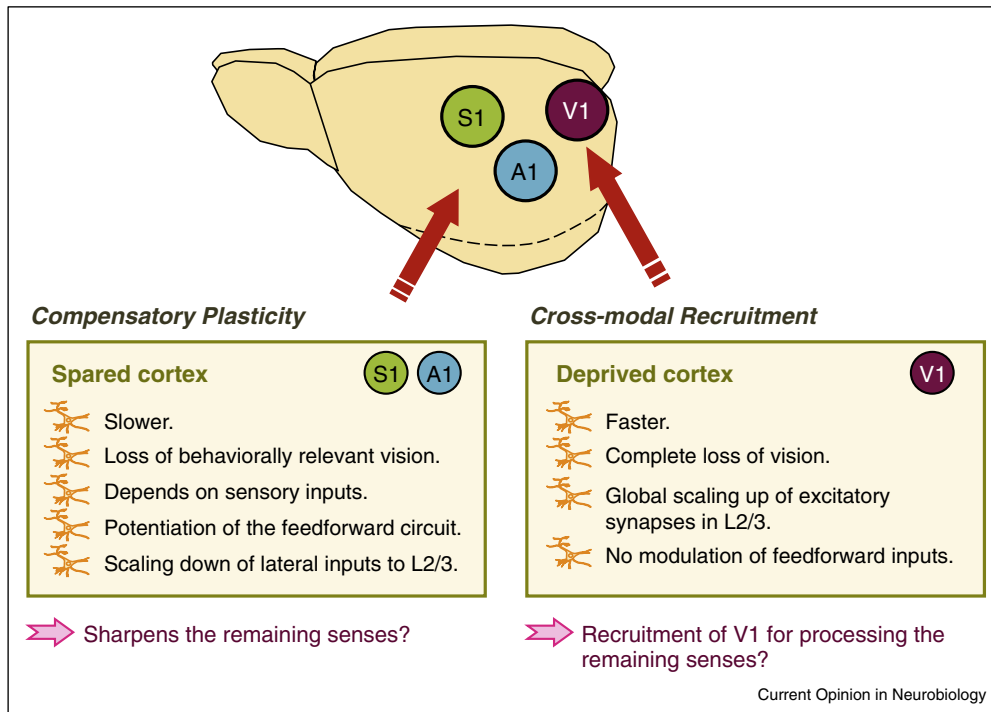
S1

V1

A1

Compensatory Plasticity

Spared cortex

S1 A1

Slower.

Loss of behaviorally relevant vision.

Depends on sensory inputs.

Potentiation of the feedforward circuit.

Scaling down of lateral inputs to L2/3.

Sharpens the remaining senses?

Cross-modal Recruitment

Deprived cortex

V1

Faster.

Complete loss of vision.

Global scaling up of excitatory synapses in L2/3.

No modulation of feedforward inputs.

Recruitment of V1 for processing the remaining senses?

Current Opinion in Neurobiology